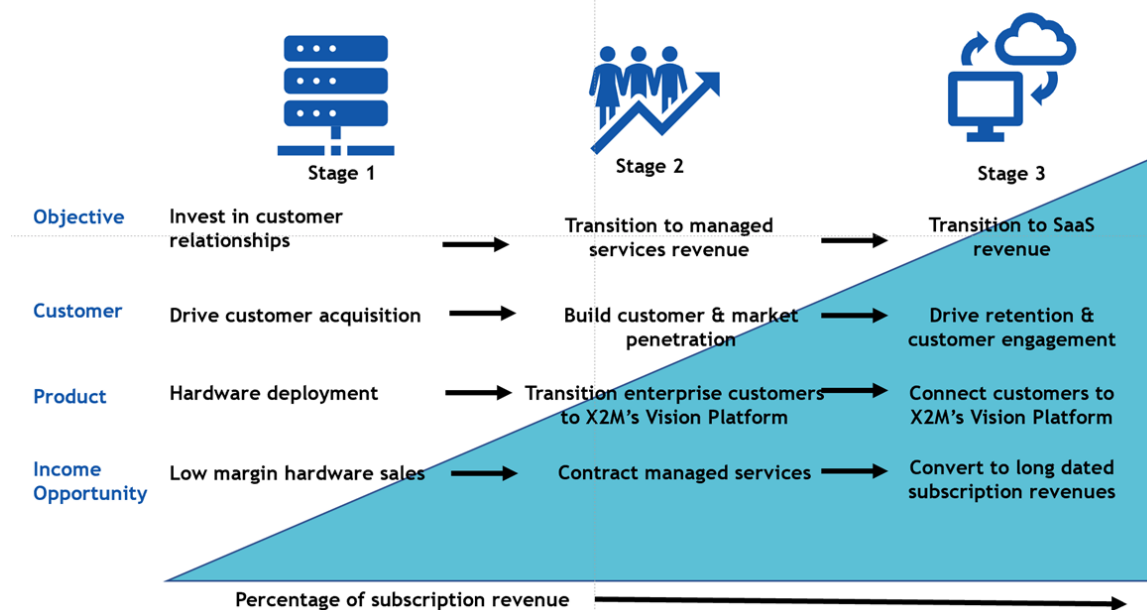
Stage 1

Stage 2

Stage 3

| | Stage 1 | Stage 2 | Stage 3 |
|---|---|---|---|
| Objective | Invest in customer relationships | Transition to managed services revenue | Transition to SaaS revenue |
| Customer | Drive customer acquisition | Build customer & market penetration | Drive retention & customer engagement |
| Product | Hardware deployment | Transition enterprise customers to X2M's Vision Platform | Connect customers to X2M's Vision Platform |
| Income Opportunity | Low margin hardware sales | Contract managed services | Convert to long dated subscription revenues |

Percentage of subscription revenue